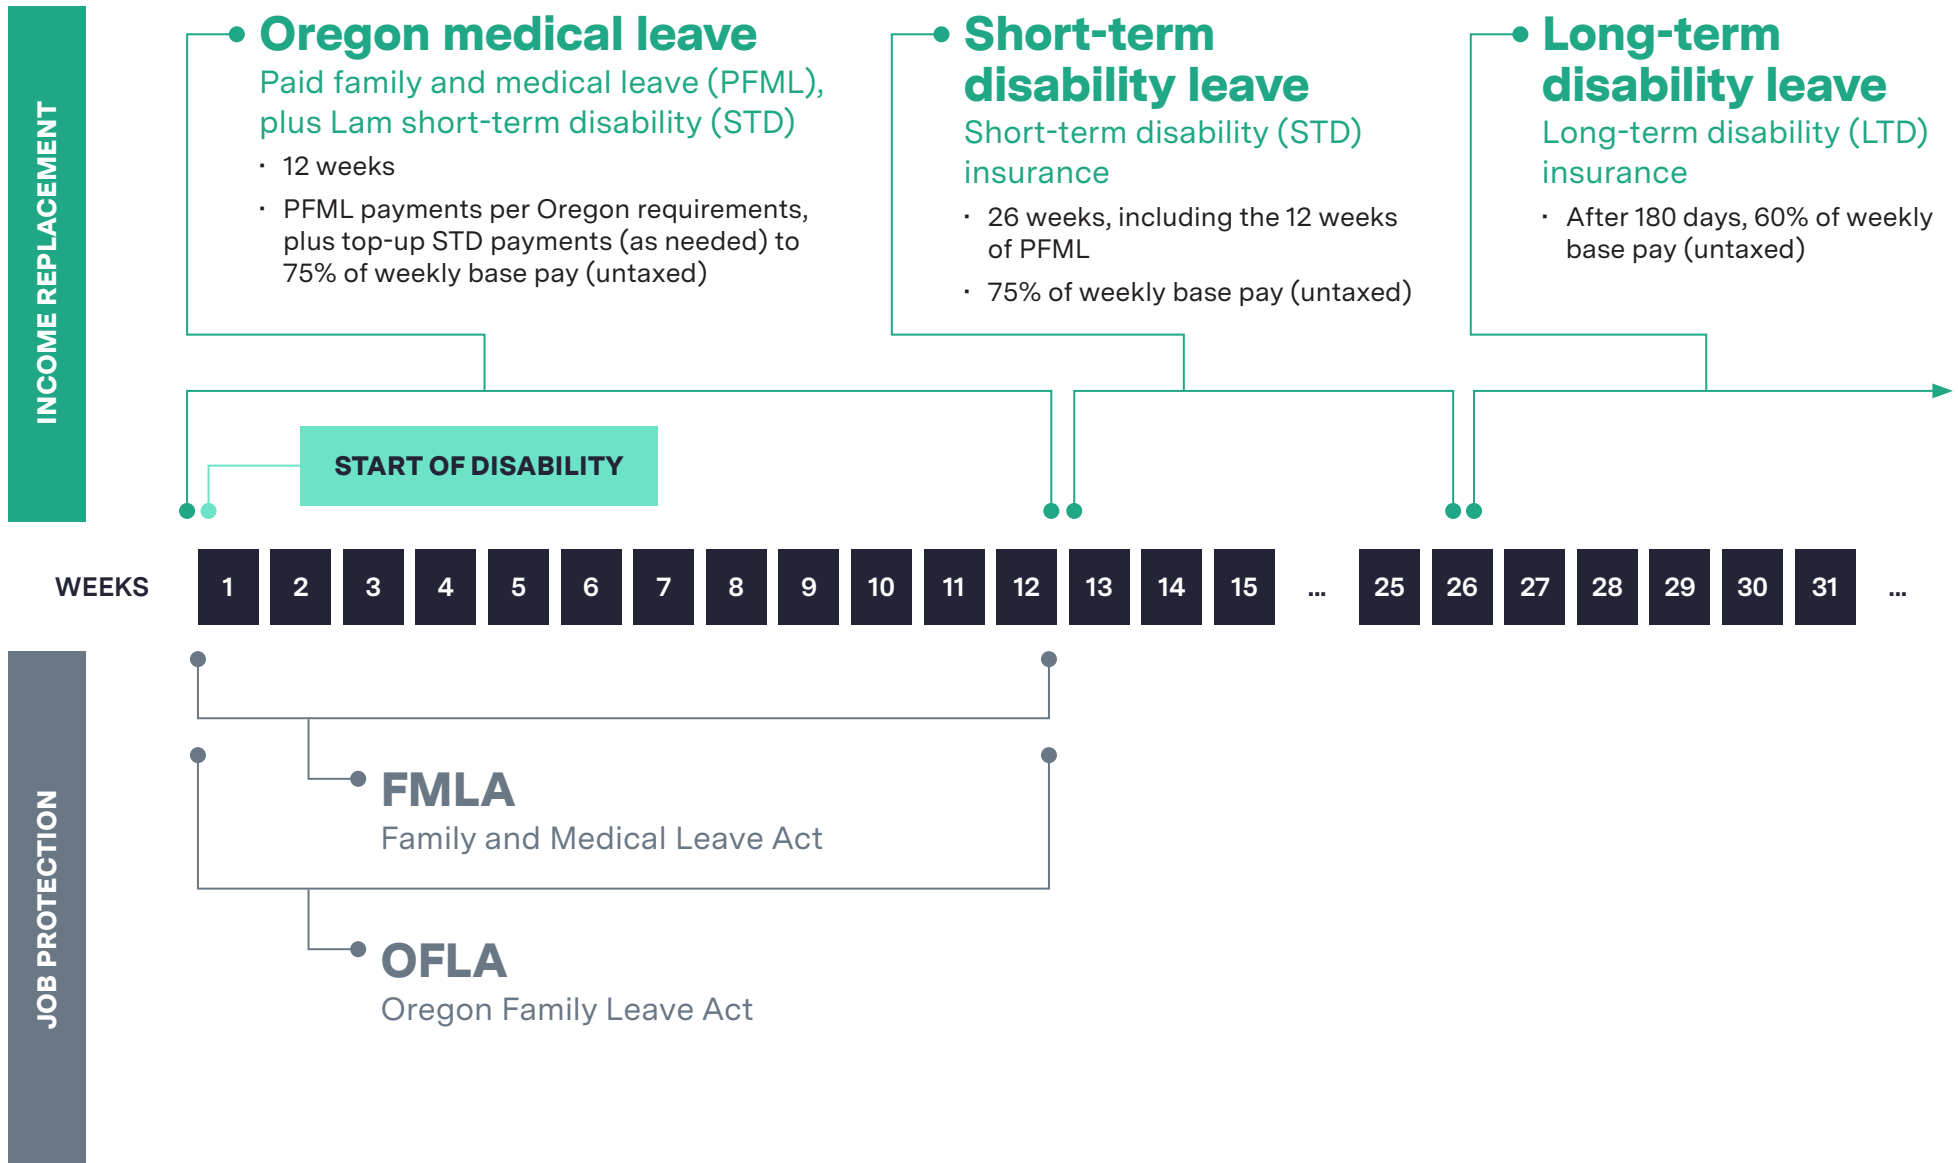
INCOME REPLACEMENT

Oregon medical leave
Paid family and medical leave (PFML), plus Lam short-term disability (STD)
· 12 weeks
· PFML payments per Oregon requirements, plus top-up STD payments (as needed) to 75% of weekly base pay (untaxed)

Short-term disability leave
Short-term disability (STD) insurance
· 26 weeks, including the 12 weeks of PFML
· 75% of weekly base pay (untaxed)

Long-term disability leave
Long-term disability (LTD) insurance
· After 180 days, 60% of weekly base pay (untaxed)

START OF DISABILITY

| WEEKS | 1 | 2 | 3 | 4 | 5 | 6 | 7 | 8 | 9 | 10 | 11 | 12 | 13 | 14 | 15 | ... | 25 | 26 | 27 | 28 | 29 | 30 | 31 | ... |
|---|---|---|---|---|---|---|---|---|---|---|---|---|---|---|---|---|---|---|---|---|---|---|---|---|

JOB PROTECTION

FMLA
Family and Medical Leave Act

OFLA
Oregon Family Leave Act